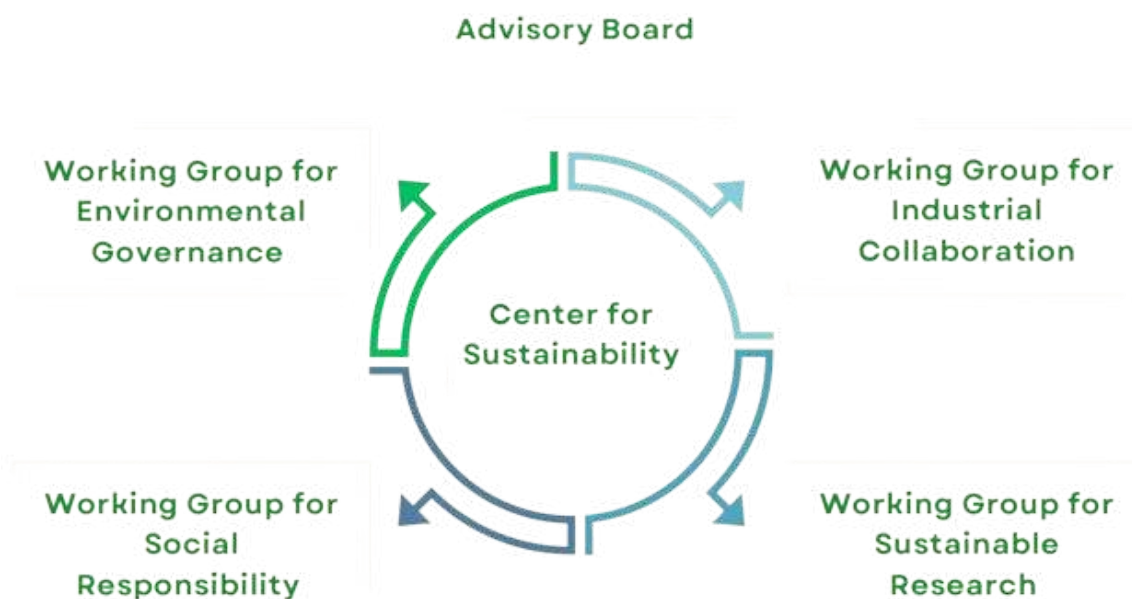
Advisory Board

Working Group for Environmental Governance

Working Group for Industrial Collaboration

Center for Sustainability

Working Group for Social Responsibility

Working Group for Sustainable Research